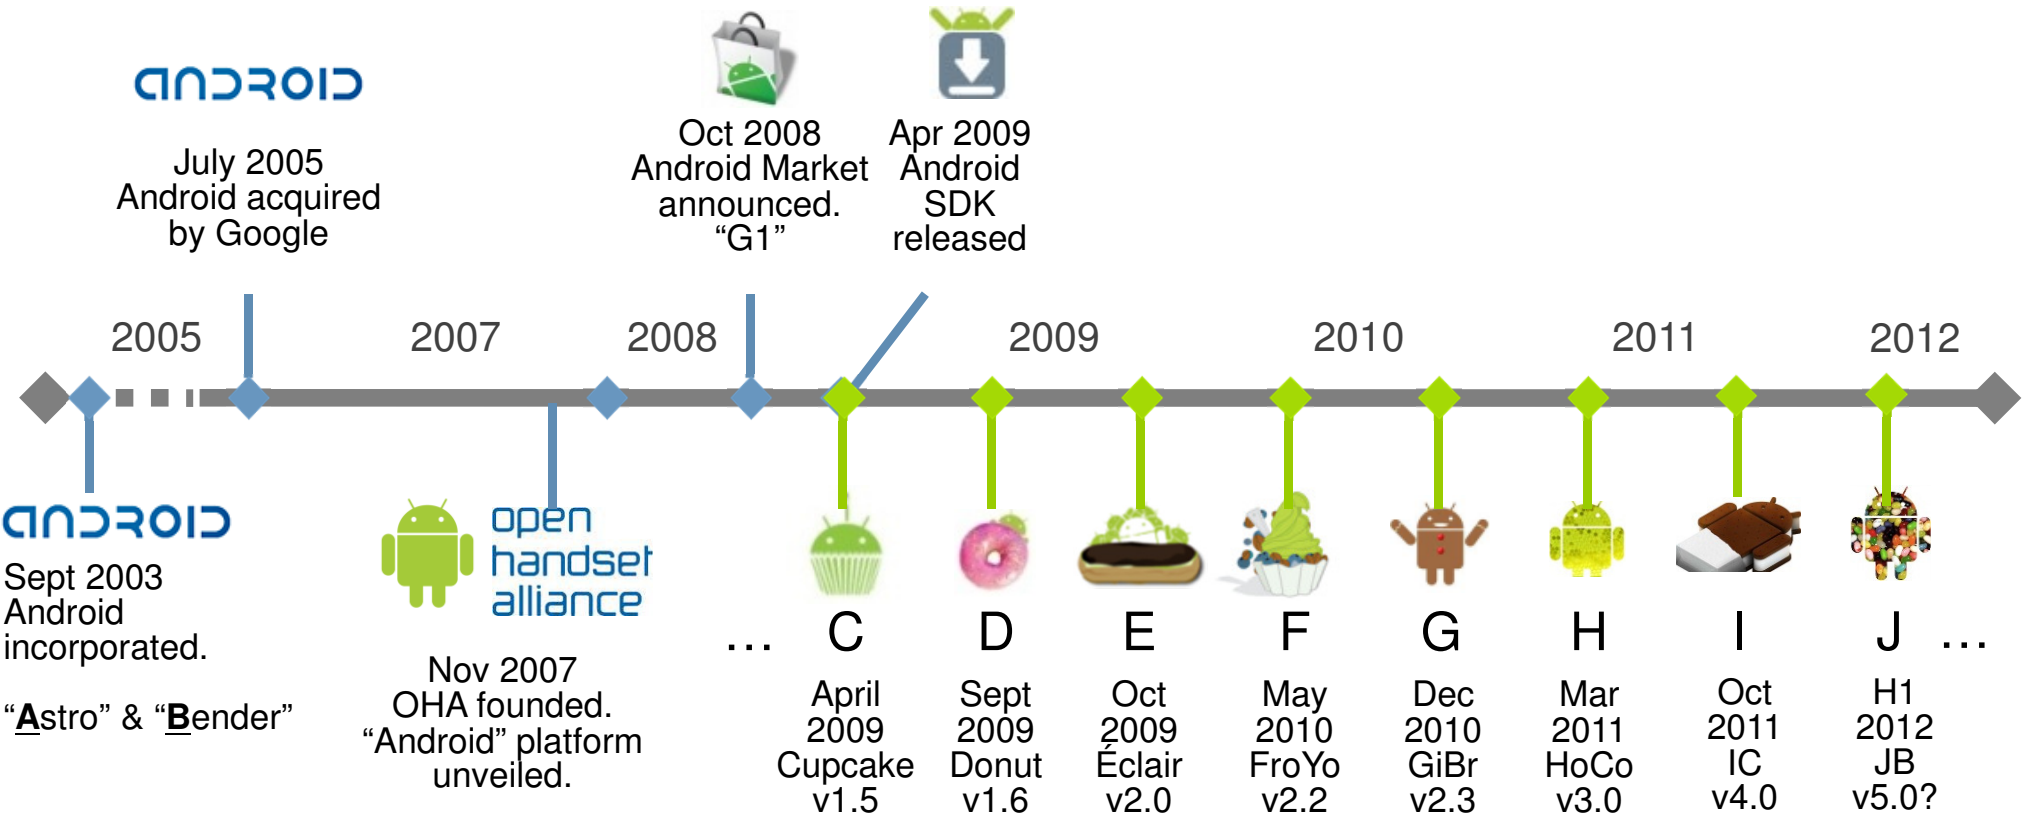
android

July 2005
Android acquired
by Google

Oct 2008
Android Market
announced.
"G1"

Apr 2009
Android
SDK
released

2005

2007

2008

2009

2010

2011

2012

android

Sept 2003
Android
incorporated.

"Astro" & "Bender"

open
handset
alliance

Nov 2007
OHA founded.
"Android" platform
unveiled.

…

C
April
2009
Cupcake
v1.5

D
Sept
2009
Donut
v1.6

E
Oct
2009
Éclair
v2.0

F
May
2010
FroYo
v2.2

G
Dec
2010
GiBr
v2.3

H
Mar
2011
HoCo
v3.0

I
Oct
2011
IC
v4.0

J
H1
2012
JB
v5.0?

…